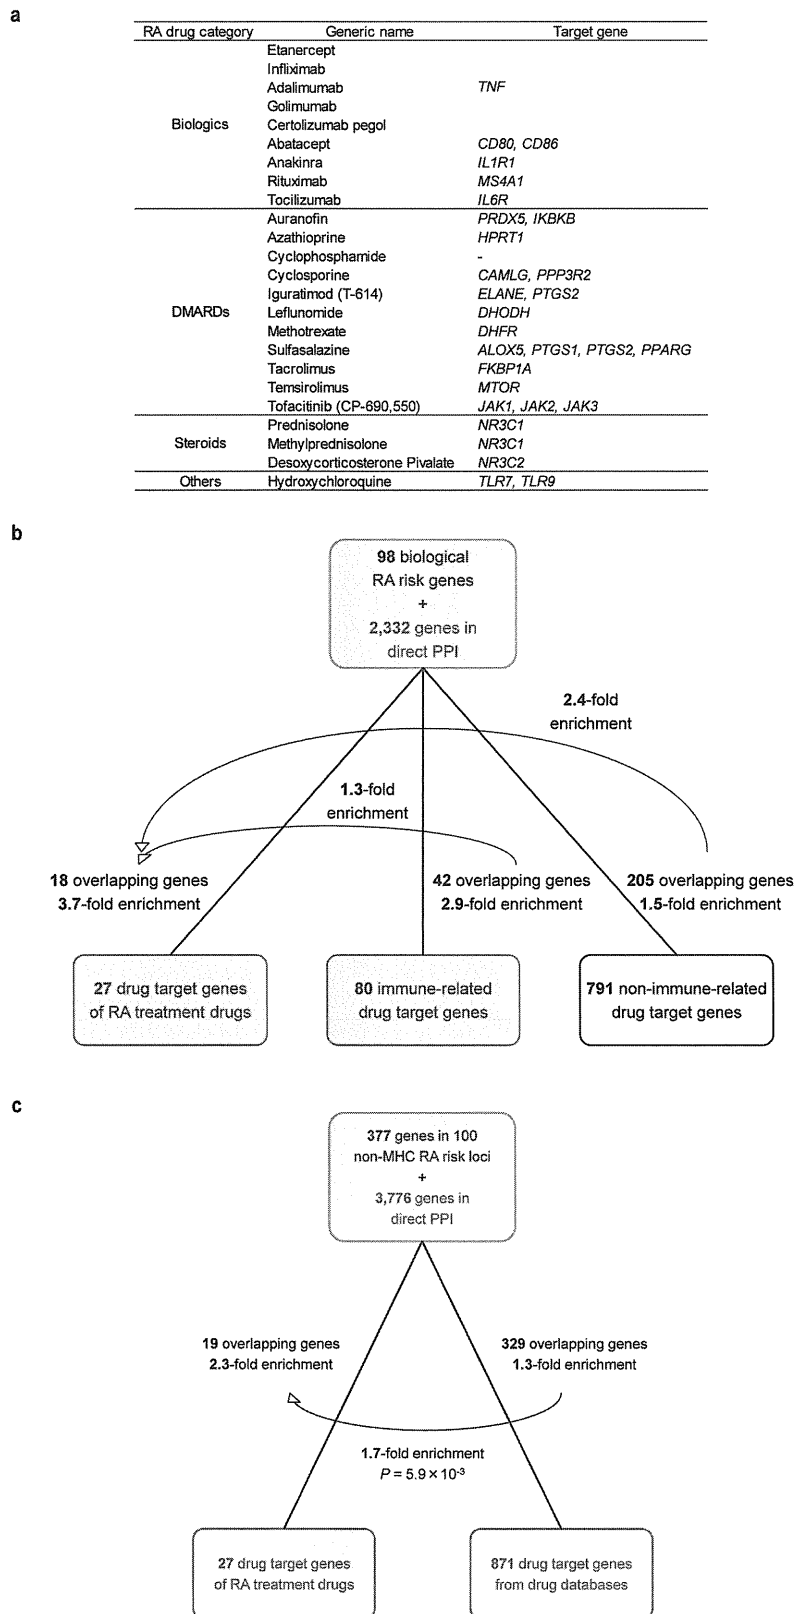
a

| RA drug category | Generic name | Target gene |
|---|---|---|
| Biologics | Etanercept | |
| | Infliximab | |
| | Adalimumab | *TNF* |
| | Golimumab | |
| | Certolizumab pegol | |
| | Abatacept | *CD80, CD86* |
| | Anakinra | *IL1R1* |
| | Rituximab | *MS4A1* |
| | Tocilizumab | *IL6R* |
| DMARDs | Auranofin | *PRDX5, IKBKB* |
| | Azathioprine | *HPRT1* |
| | Cyclophosphamide | - |
| | Cyclosporine | *CAMLG, PPP3R2* |
| | Iguratimod (T-614) | *ELANE, PTGS2* |
| | Leflunomide | *DHODH* |
| | Methotrexate | *DHFR* |
| | Sulfasalazine | *ALOX5, PTGS1, PTGS2, PPARG* |
| | Tacrolimus | *FKBP1A* |
| | Temsirolimus | *MTOR* |
| | Tofacitinib (CP-690,550) | *JAK1, JAK2, JAK3* |
| Steroids | Prednisolone | *NR3C1* |
| | Methylprednisolone | *NR3C1* |
| | Desoxycorticosterone Pivalate | *NR3C2* |
| Others | Hydroxychloroquine | *TLR7, TLR9* |

b

98 biological RA risk genes + 2,332 genes in direct PPI

2.4-fold enrichment

1.3-fold enrichment

18 overlapping genes
3.7-fold enrichment

42 overlapping genes
2.9-fold enrichment

205 overlapping genes
1.5-fold enrichment

27 drug target genes of RA treatment drugs

80 immune-related drug target genes

791 non-immune-related drug target genes

c

377 genes in 100 non-MHC RA risk loci + 3,776 genes in direct PPI

19 overlapping genes
2.3-fold enrichment

329 overlapping genes
1.3-fold enrichment

1.7-fold enrichment
$P = 5.9 \times 10^{-3}$

27 drug target genes of RA treatment drugs

871 drug target genes from drug databases